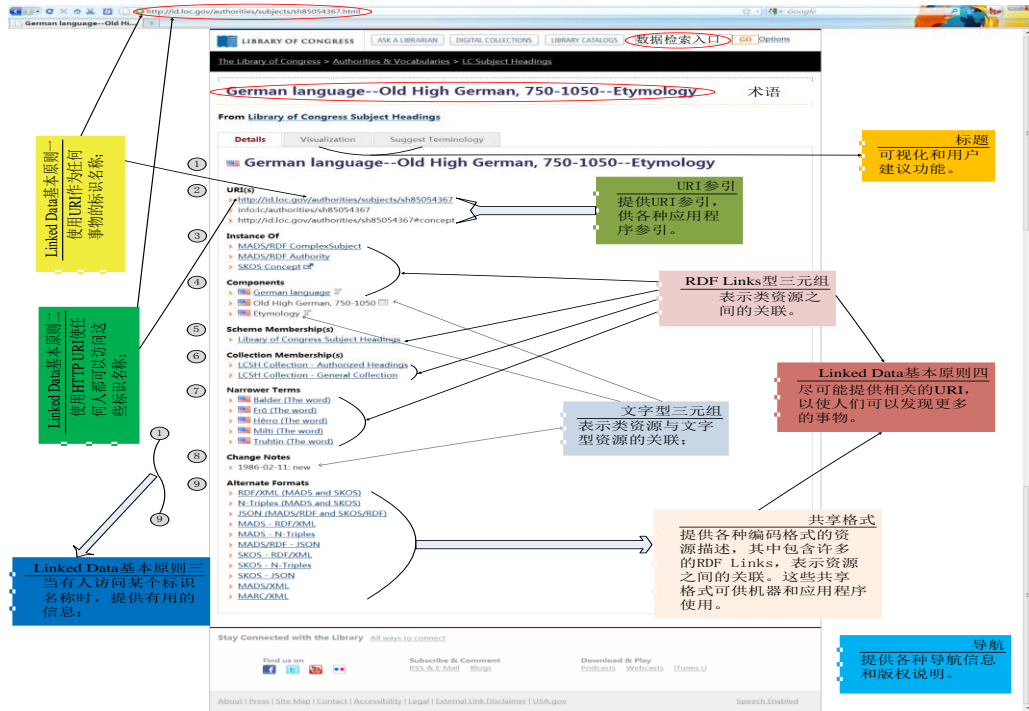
http://id.loc.gov/authorities/subjects/sh85054367.html

German language--Old Hi...

Google

LIBRARY OF CONGRESS  ASK A LIBRARIAN  DIGITAL COLLECTIONS  LIBRARY CATALOGS  数据检索入口  GO  Options

The Library of Congress > Authorities & Vocabularies > LC Subject Headings

German language--Old High German, 750-1050--Etymology  术语

From Library of Congress Subject Headings

Details  Visualization  Suggest Terminology

标题
可视化和用户建议功能。

Linked Data基本原则一
使用URI作为任何事物的标识名称；

Linked Data基本原则二
使用HTTP URI使任何人都可以访问这些标识名称；

① German language--Old High German, 750-1050--Etymology

② URI(s)
http://id.loc.gov/authorities/subjects/sh85054367
info:lc/authorities/sh85054367
http://id.loc.gov/authorities/sh85054367#concept

URI参引
提供URI参引，供各种应用程序参引。

③ Instance Of
MADS/RDF ComplexSubject
MADS/RDF Authority
SKOS Concept

④ Components
German language
Old High German, 750-1050
Etymology

RDF Links型三元组
表示类资源之间的关联。

⑤ Scheme Membership(s)
Library of Congress Subject Headings

⑥ Collection Membership(s)
LCSH Collection - Authorized Headings
LCSH Collection - General Collection

⑦ Narrower Terms
Balder (The word)
Frō (The word)
Hêrro (The word)
Miltì (The word)
Truhtin (The word)

Linked Data基本原则四
尽可能提供相关的URI，以使人们可以发现更多的事物。

文字型三元组
表示类资源与文字型资源的关联；

① ⑨

⑧ Change Notes
1986-02-11: new

⑨ Alternate Formats
RDF/XML (MADS and SKOS)
N-Triples (MADS and SKOS)
JSON (MADS/RDF and SKOS/RDF)
MADS - RDF/XML
MADS - N-Triples
MADS/RDF - JSON
SKOS - RDF/XML
SKOS - N-Triples
SKOS - JSON
MADS/XML
MARC/XML

共享格式
提供各种编码格式的资源描述，其中包含许多的RDF Links，表示资源之间的关联。这些共享格式可供机器和应用程序使用。

Linked Data基本原则三
当有人访问某个标识名称时，提供有用的信息；

Stay Connected with the Library  All ways to connect
Find us on
Subscribe & Comment
RSS & E-Mail  Blogs
Download & Play
Podcasts  Webcasts  iTunes U

About | Press | Site Map | Contact | Accessibility | Legal | External Link Disclaimer | USA.gov  Speech Enabled

导航
提供各种导航信息和版权说明。